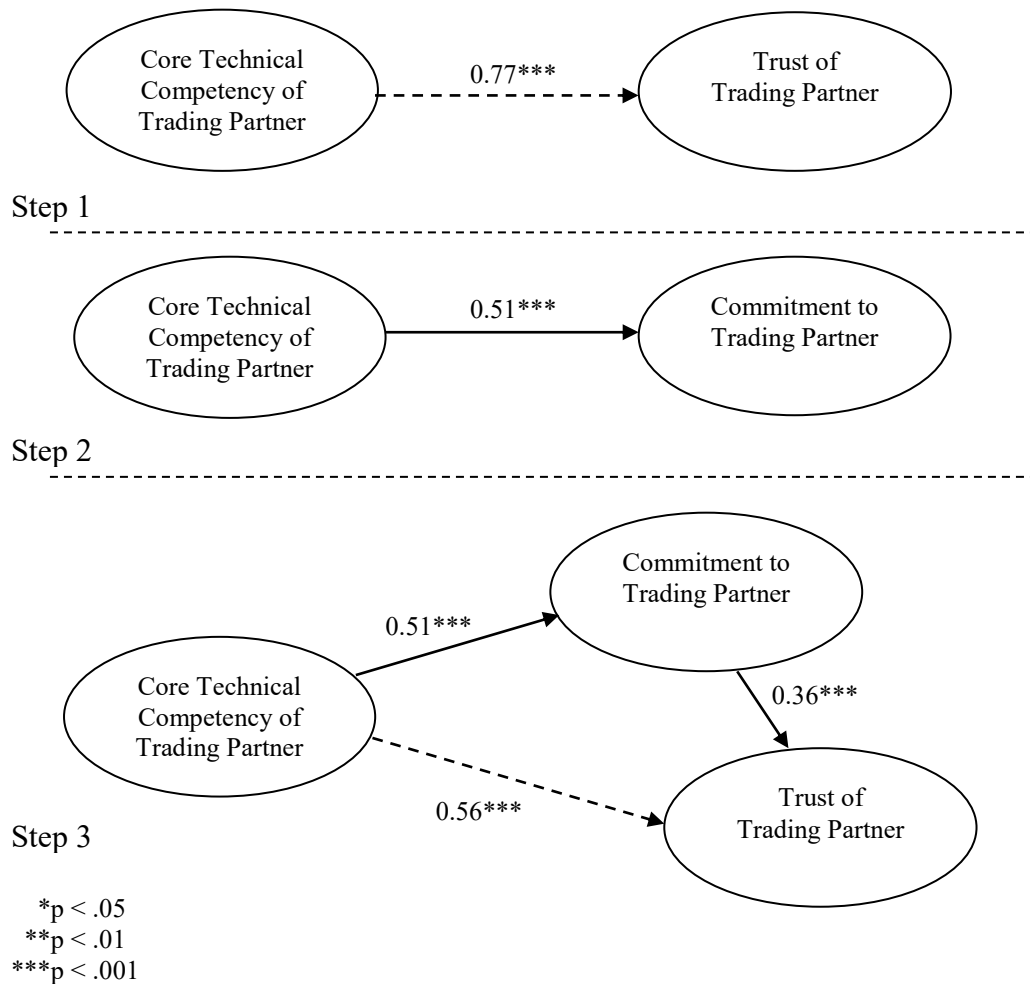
Core Technical Competency of Trading Partner

0.77***

Trust of Trading Partner

Step 1

Core Technical Competency of Trading Partner

0.51***

Commitment to Trading Partner

Step 2

Commitment to Trading Partner

0.51***

Core Technical Competency of Trading Partner

0.36***

0.56***

Trust of Trading Partner

Step 3

*p < .05
**p < .01
***p < .001